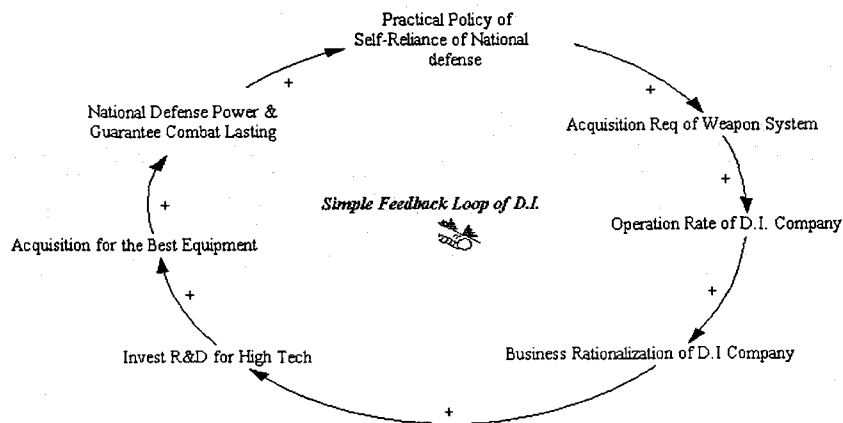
Practical Policy of Self-Reliance of National defense

+

Acquisition Req of Weapon System

+

Operation Rate of D.I. Company

+

Business Rationalization of D.I Company

+

Invest R&D for High Tech

+

Acquisition for the Best Equipment

+

National Defense Power & Guarantee Combat Lasting

+

Simple Feedback Loop of D.I.